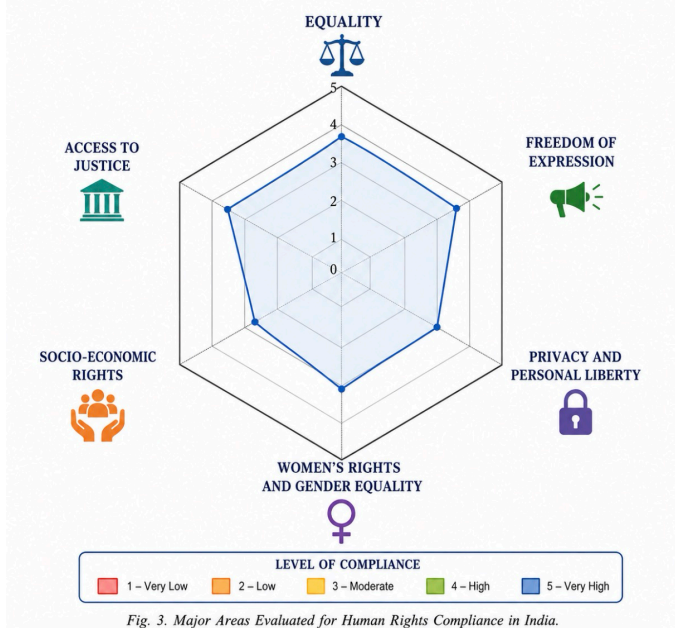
EQUALITY

5
4
3
2
1
0

ACCESS TO JUSTICE

FREEDOM OF EXPRESSION

SOCIO-ECONOMIC RIGHTS

PRIVACY AND PERSONAL LIBERTY

WOMEN'S RIGHTS AND GENDER EQUALITY

LEVEL OF COMPLIANCE

1 – Very Low
2 – Low
3 – Moderate
4 – High
5 – Very High

Fig. 3. Major Areas Evaluated for Human Rights Compliance in India.